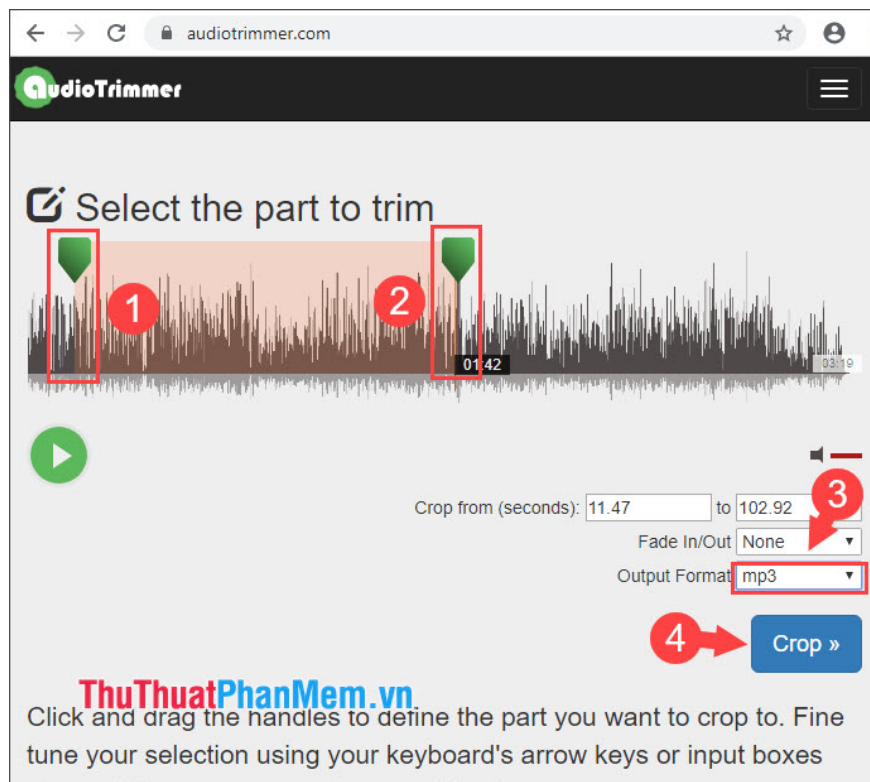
audiotrimmer.com

AudioTrimmer

Select the part to trim

1

2

01:42

03:19

Crop from (seconds): 11.47 to 102.92

3

Fade In/Out None

Output Format mp3

4

Crop »

ThuThuatPhanMem.vn

Click and drag the handles to define the part you want to crop to. Fine tune your selection using your keyboard's arrow keys or input boxes